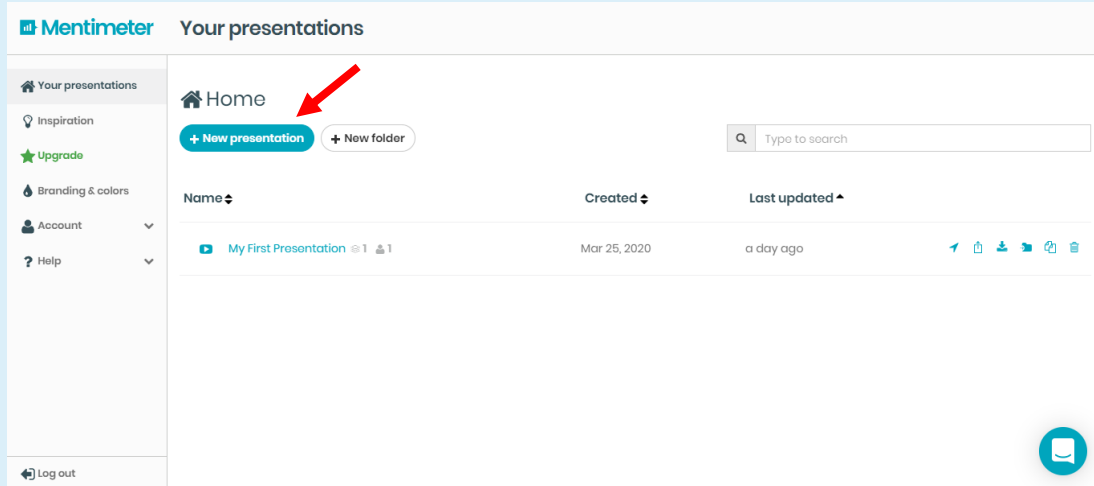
Mentimeter

Your presentations

Your presentations
Inspiration
Upgrade
Branding & colors
Account
Help

Log out

Home

+ New presentation
+ New folder

Type to search

| Name | Created | Last updated |
|---|---|---|
| My First Presentation 1 1 | Mar 25, 2020 | a day ago |